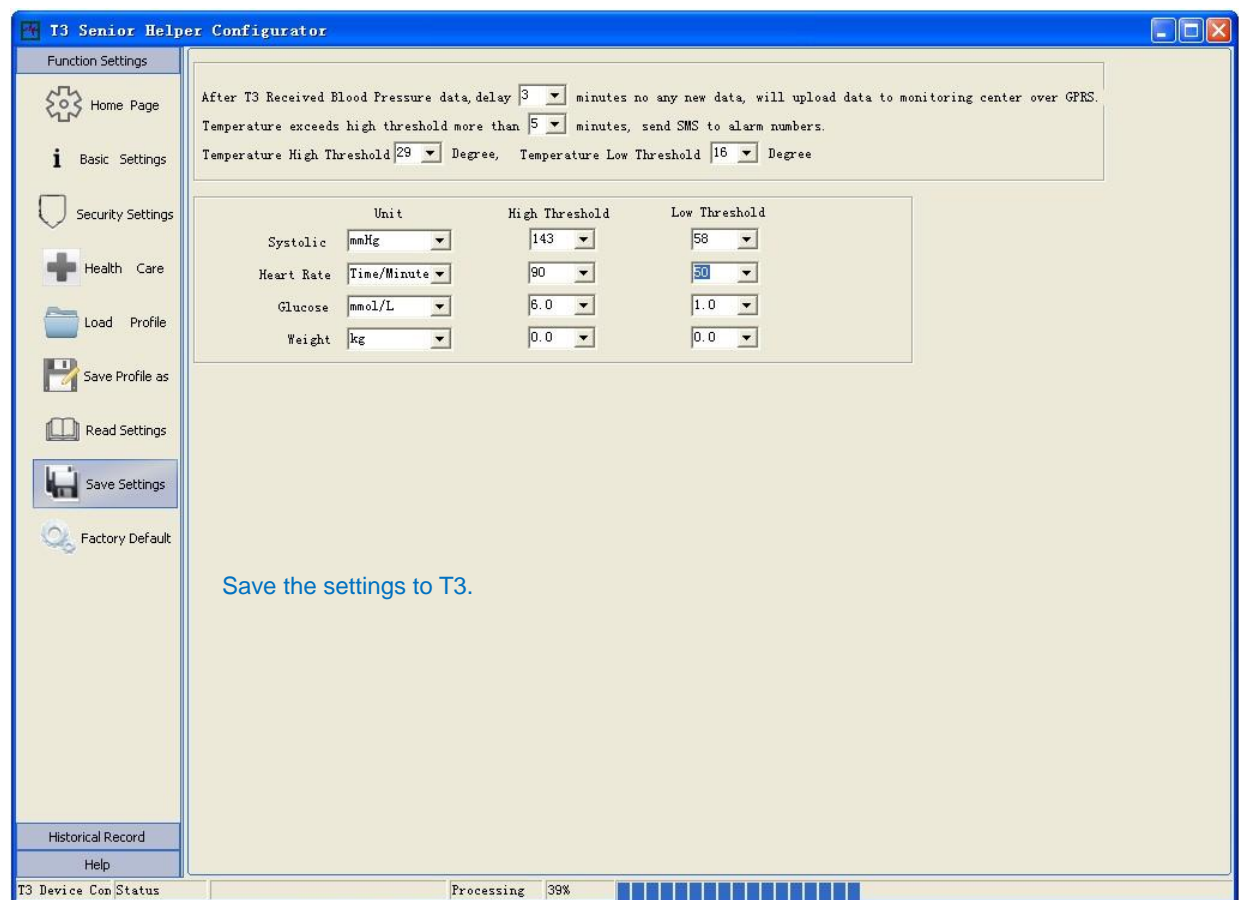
T3 Senior Helper Configurator

Function Settings
Home Page
Basic Settings
Security Settings
Health Care
Load Profile
Save Profile as
Read Settings
Save Settings
Factory Default

After T3 Received Blood Pressure data, delay 3 minutes no any new data, will upload data to monitoring center over GPRS.
Temperature exceeds high threshold more than 5 minutes, send SMS to alarm numbers.
Temperature High Threshold 29 Degree, Temperature Low Threshold 16 Degree

| | Unit | High Threshold | Low Threshold |
|---|---|---|---|
| Systolic | mmHg | 143 | 58 |
| Heart Rate | Time/Minute | 90 | 50 |
| Glucose | mmol/L | 6.0 | 1.0 |
| Weight | kg | 0.0 | 0.0 |

Save the settings to T3.

Historical Record
Help

T3 Device Con Status Processing 39%